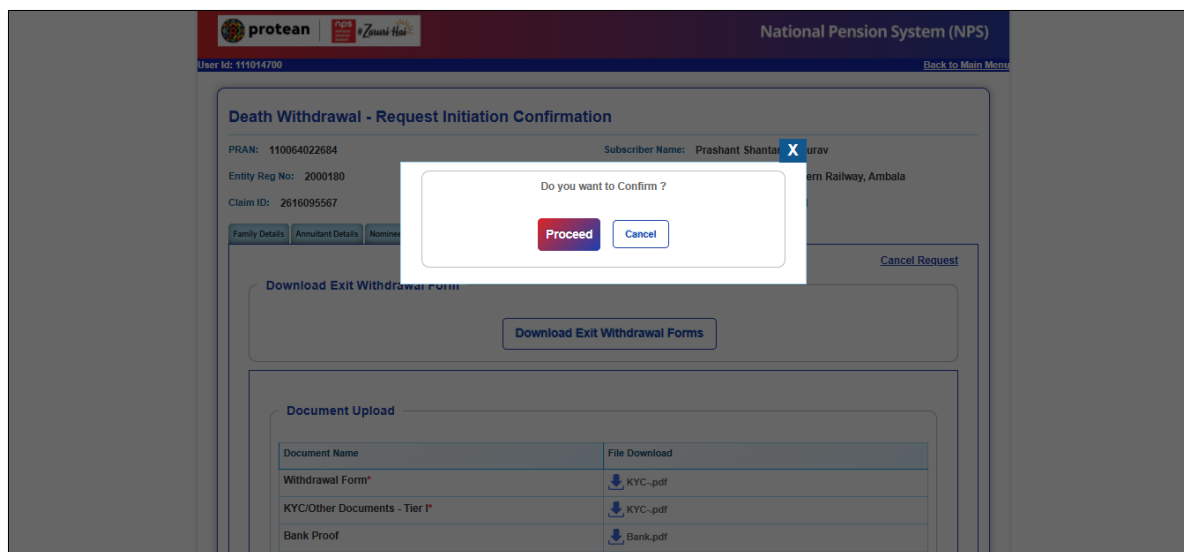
protean | nps #Zaruri Hai

National Pension System (NPS)

User Id: 111014700

Back to Main Menu

Death Withdrawal - Request Initiation Confirmation

PRAN: 110064022684

Subscriber Name: Prashant Shantar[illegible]urav

Entity Reg No: 2000180

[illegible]ern Railway, Ambala

Claim ID: 2616095567

Family Details | Annuitant Details | Nominee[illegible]

X

Do you want to Confirm ?

Proceed

Cancel

Cancel Request

Download Exit Withdrawal Form

Download Exit Withdrawal Forms

Document Upload

| Document Name | File Download |
|---|---|
| Withdrawal Form* | KYC-.pdf |
| KYC/Other Documents - Tier I* | KYC-.pdf |
| Bank Proof | Bank.pdf |